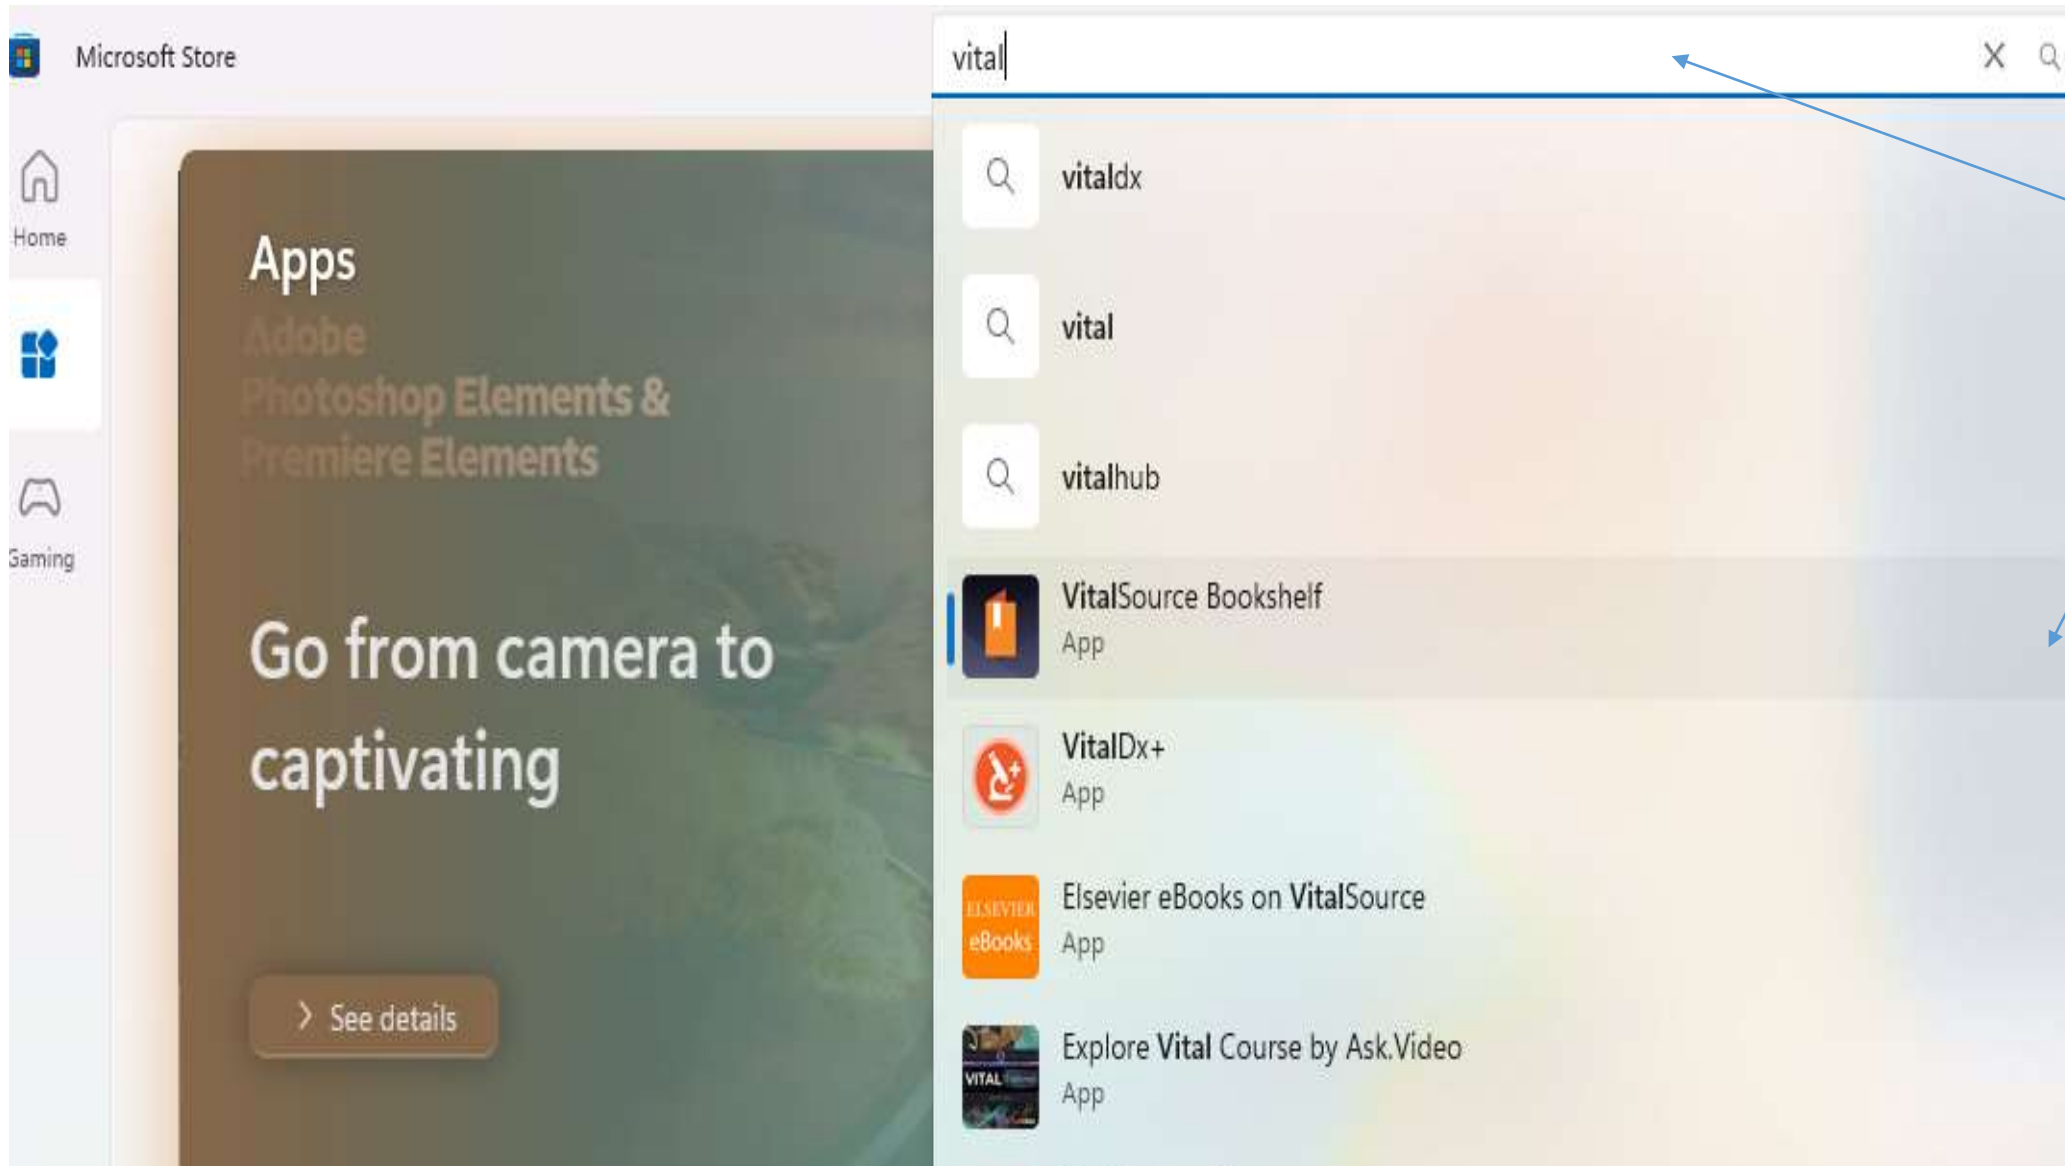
Microsoft Store

vital

Home

Gaming

Apps

Adobe Photoshop Elements & Premiere Elements

Go from camera to captivating

See details

vitaldx

vital

vitalhub

VitalSource Bookshelf
App

VitalDx+
App

ELSEVIER eBooks

Elsevier eBooks on VitalSource
App

VITAL

Explore Vital Course by Ask.Video
App